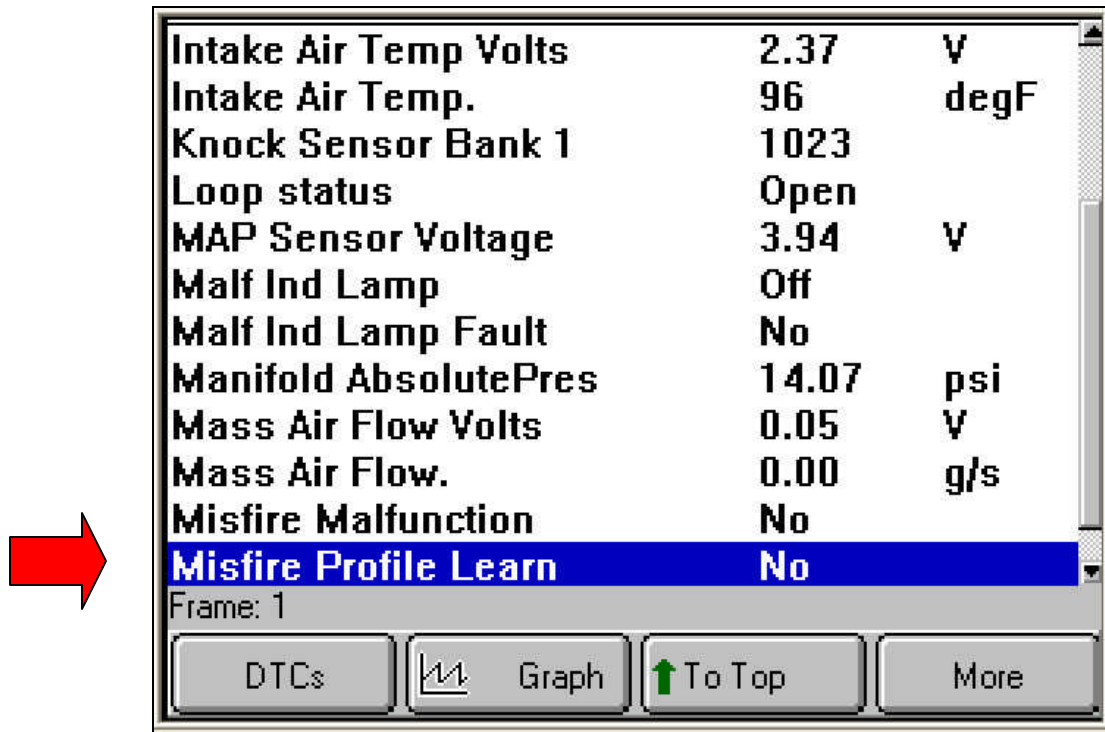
| | | |
|---|---|---|
| Intake Air Temp Volts | 2.37 | V |
| Intake Air Temp. | 96 | degF |
| Knock Sensor Bank 1 | 1023 | |
| Loop status | Open | |
| MAP Sensor Voltage | 3.94 | V |
| Malf Ind Lamp | Off | |
| Malf Ind Lamp Fault | No | |
| Manifold AbsolutePres | 14.07 | psi |
| Mass Air Flow Volts | 0.05 | V |
| Mass Air Flow. | 0.00 | g/s |
| Misfire Malfunction | No | |
| Misfire Profile Learn | No | |

Frame: 1

DTCs | Graph | To Top | More